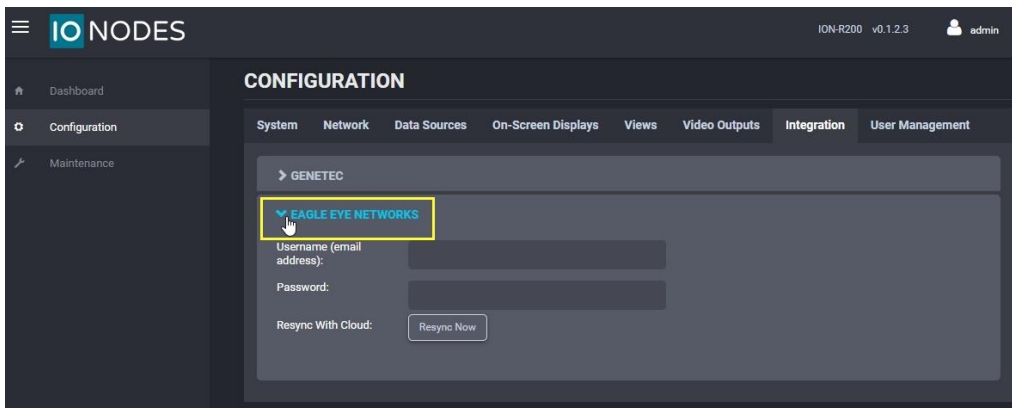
IO NODES

ION-R200 v0.1.2.3 admin

Dashboard
Configuration
Maintenance

CONFIGURATION

System Network Data Sources On-Screen Displays Views Video Outputs Integration User Management

> GENETEC

EAGLE EYE NETWORKS

Username (email address):

Password:

Resync With Cloud: Resync Now